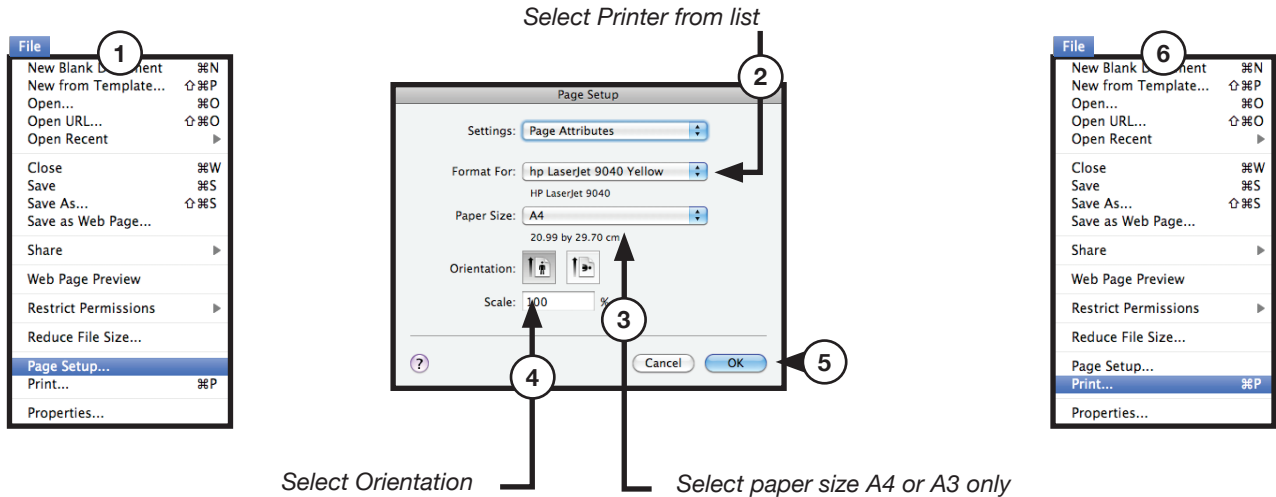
Select Printer from list

File
1
New Blank D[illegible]ment ⌘N
New from Template... ⇧⌘P
Open... ⌘O
Open URL... ⇧⌘O
Open Recent ▶
Close ⌘W
Save ⌘S
Save As... ⇧⌘S
Save as Web Page...
Share ▶
Web Page Preview
Restrict Permissions ▶
Reduce File Size...
Page Setup...
Print... ⌘P
Properties...

2
Page Setup
Settings: Page Attributes
Format For: hp LaserJet 9040 Yellow
HP LaserJet 9040
Paper Size: A4
20.99 by 29.70 cm
Orientation:
Scale: 100 %
3
?
Cancel
OK
5
4

File
6
New Blank D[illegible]ment ⌘N
New from Template... ⇧⌘P
Open... ⌘O
Open URL... ⇧⌘O
Open Recent ▶
Close ⌘W
Save ⌘S
Save As... ⇧⌘S
Save as Web Page...
Share ▶
Web Page Preview
Restrict Permissions ▶
Reduce File Size...
Page Setup...
Print... ⌘P
Properties...

Select Orientation

Select paper size A4 or A3 only